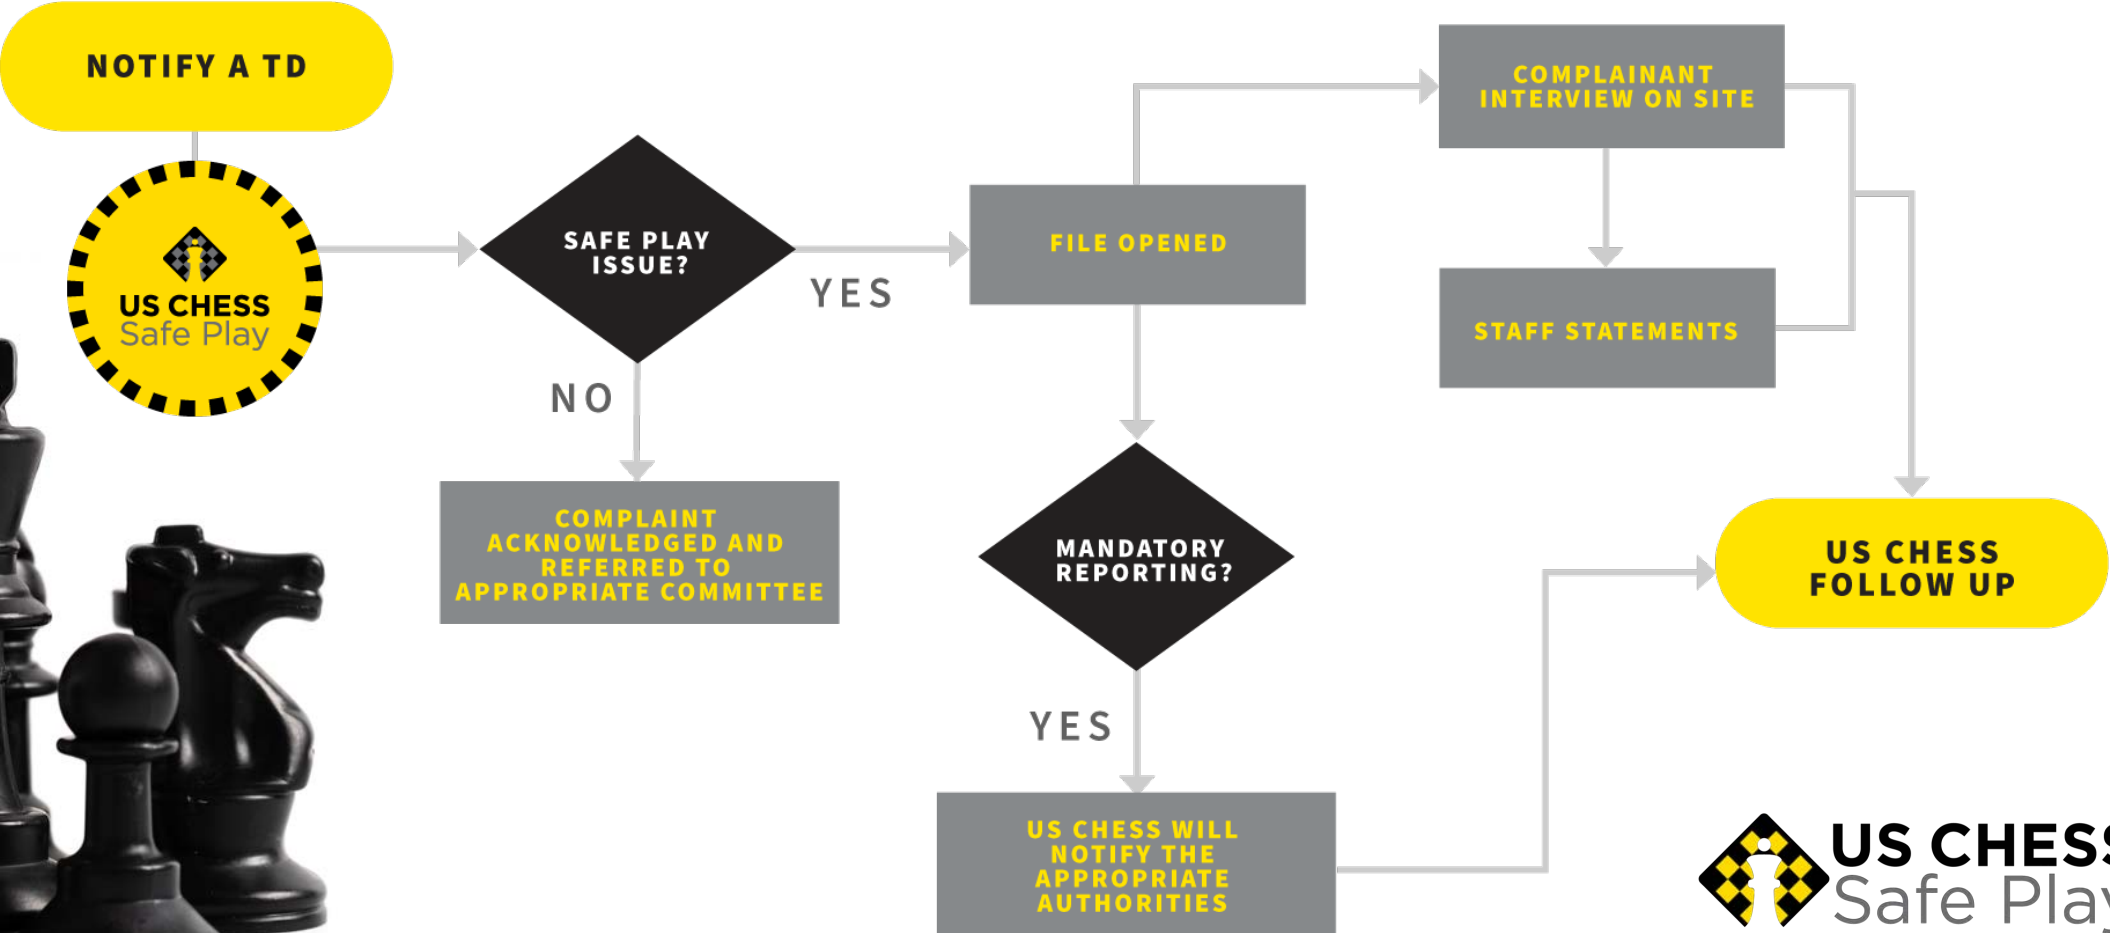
NOTIFY A TD

US CHESS
Safe Play

SAFE PLAY ISSUE?

YES

NO

COMPLAINT ACKNOWLEDGED AND REFERRED TO APPROPRIATE COMMITTEE

FILE OPENED

COMPLAINANT INTERVIEW ON SITE

STAFF STATEMENTS

MANDATORY REPORTING?

YES

US CHESS WILL NOTIFY THE APPROPRIATE AUTHORITIES

US CHESS FOLLOW UP

US CHES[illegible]
Safe Pla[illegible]